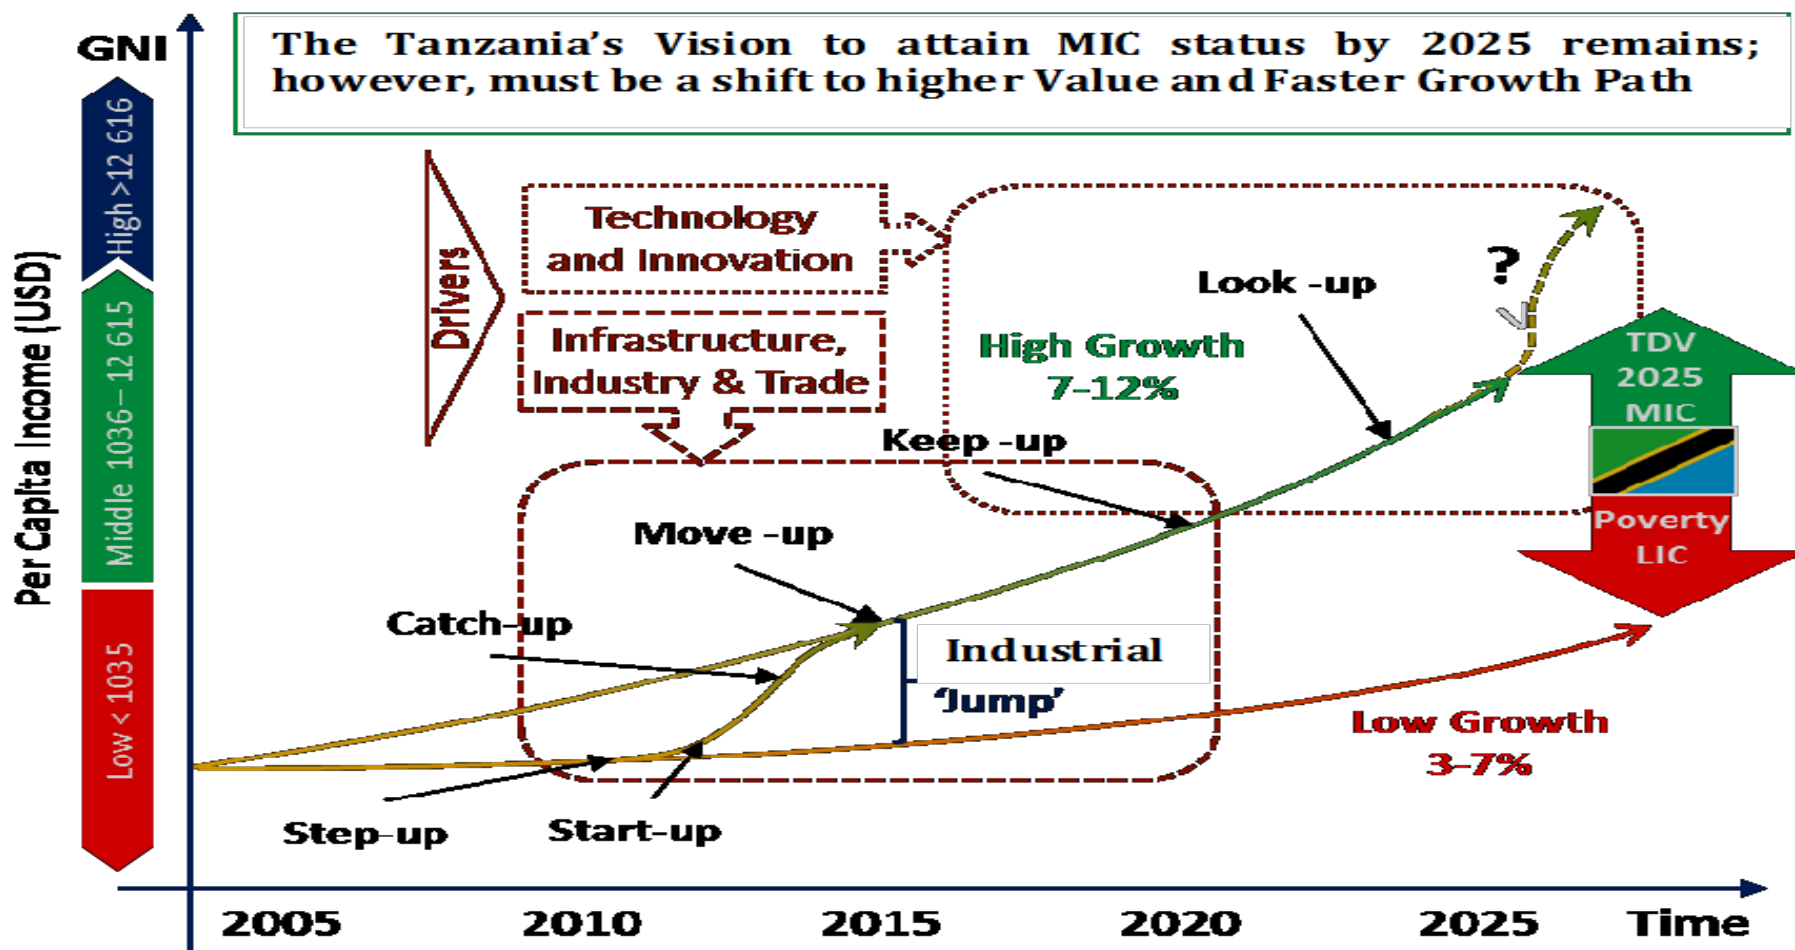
GNI

The Tanzania's Vision to attain MIC status by 2025 remains; however, must be a shift to higher Value and Faster Growth Path

Per Capita Income (USD)

High >12 616

Middle 1036 – 12 615

Low < 1035

Drivers

Technology and Innovation

Infrastructure, Industry & Trade

Look -up

?

High Growth 7-12%

TDV 2025 MIC

Keep -up

Poverty LIC

Move -up

Catch-up

Industrial 'Jump'

Low Growth 3-7%

Step-up

Start-up

2005

2010

2015

2020

2025

Time